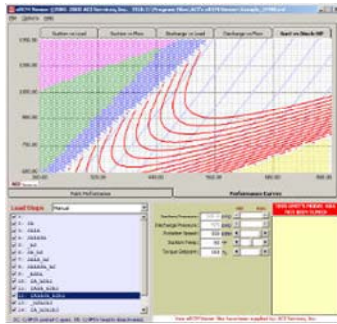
File Options Help

Suction vs Load
Suction vs Flow
Discharge vs Load
Discharge vs Flow
Spd vs Stack HP

Performance Curves

Load Steps
Manual

Suction Pressure
Discharge Pressure
Compressor Speed
Suction Temp
Torque Setpoint

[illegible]